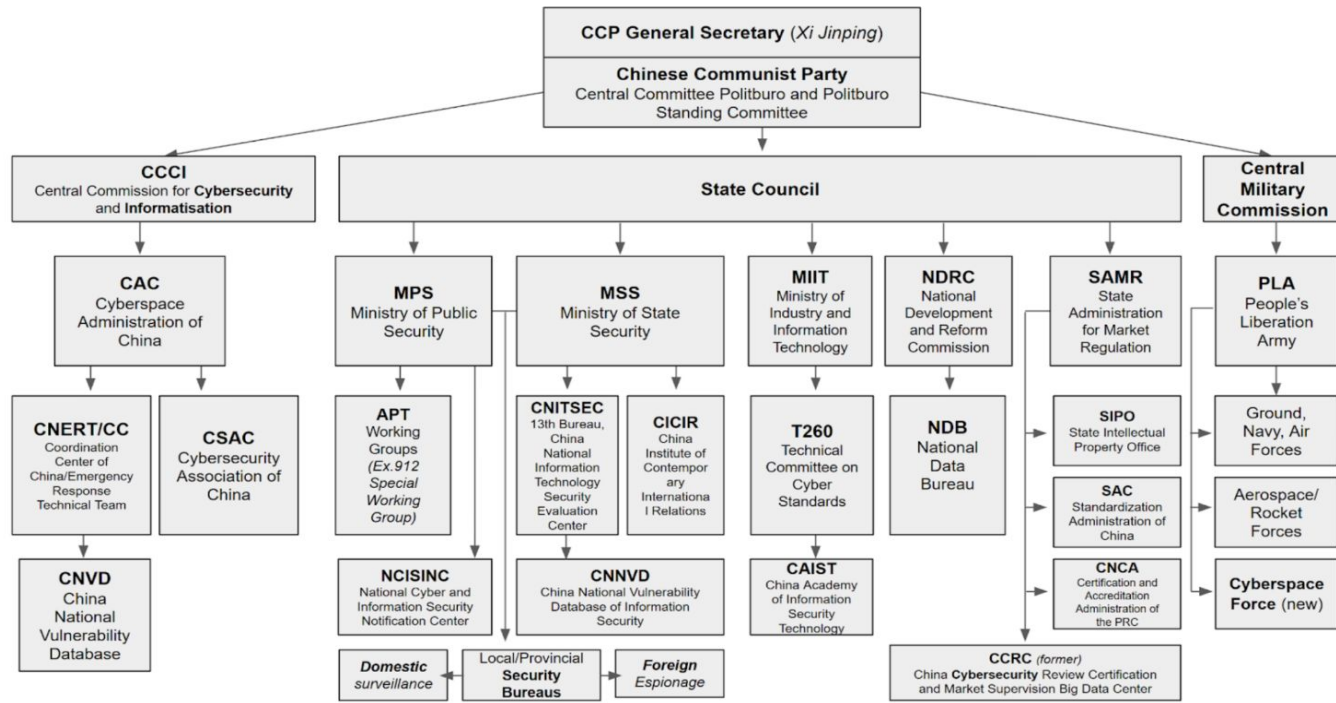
CCP General Secretary (Xi Jinping)

Chinese Communist Party
Central Committee Politburo and Politburo Standing Committee

CCCI
Central Commission for Cybersecurity and Informatisation

State Council

Central Military Commission

CAC
Cyberspace Administration of China

MPS
Ministry of Public Security

MSS
Ministry of State Security

MIIT
Ministry of Industry and Information Technology

NDRC
National Development and Reform Commission

SAMR
State Administration for Market Regulation

PLA
People's Liberation Army

CNERT/CC
Coordination Center of China/Emergency Response Technical Team

CSAC
Cybersecurity Association of China

APT
Working Groups (Ex.912 Special Working Group)

CNITSEC
13th Bureau, China National Information Technology Security Evaluation Center

CICIR
China Institute of Contemporary International Relations

T260
Technical Committee on Cyber Standards

NDB
National Data Bureau

SIPO
State Intellectual Property Office

SAC
Standardization Administration of China

CNCA
Certification and Accreditation Administration of the PRC

Ground, Navy, Air Forces

Aerospace/ Rocket Forces

Cyberspace Force (new)

CNVD
China National Vulnerability Database

NCISINC
National Cyber and Information Security Notification Center

CNNVD
China National Vulnerability Database of Information Security

CAIST
China Academy of Information Security Technology

CCRC (former)
China Cybersecurity Review Certification and Market Supervision Big Data Center

Domestic surveillance

Local/Provincial Security Bureaus

Foreign Espionage